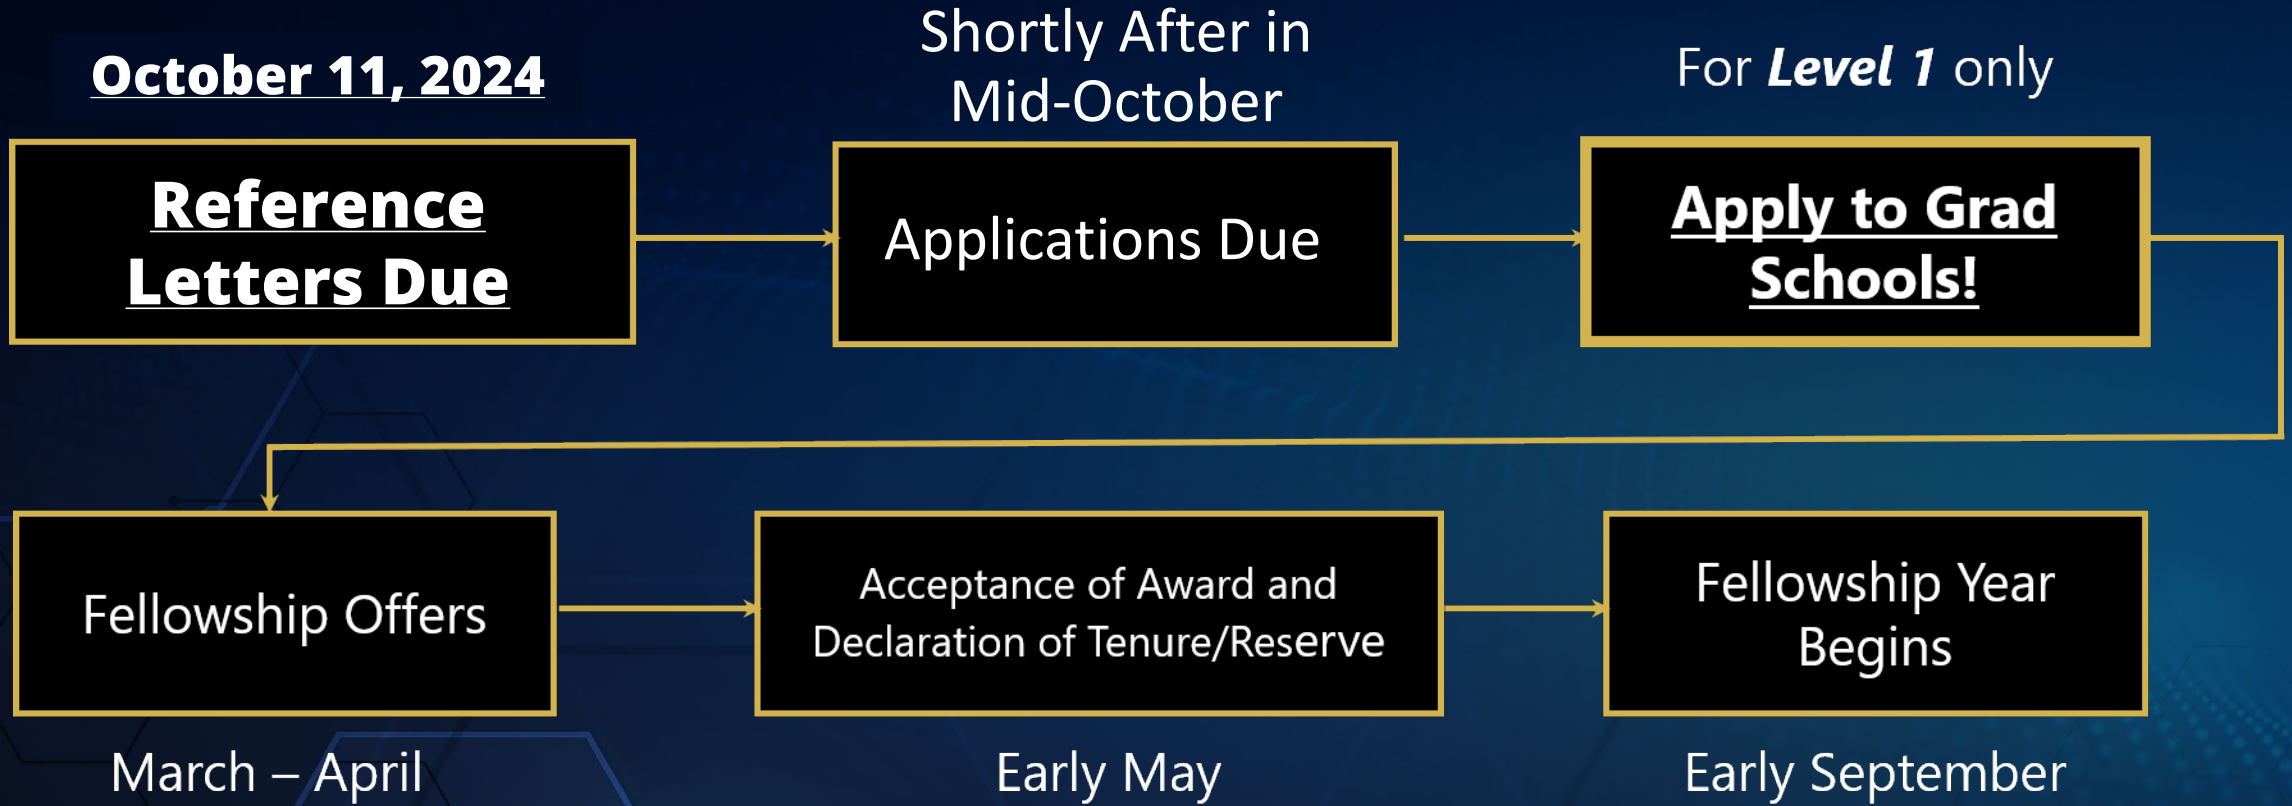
October 11, 2024

Shortly After in Mid-October

For Level 1 only

Reference Letters Due

Applications Due

Apply to Grad Schools!

Fellowship Offers

Acceptance of Award and Declaration of Tenure/Reserve

Fellowship Year Begins

March – April

Early May

Early September